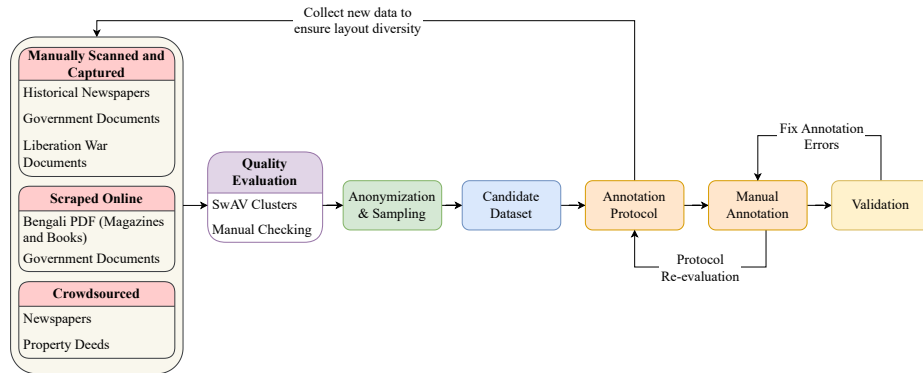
Collect new data to ensure layout diversity

Manually Scanned and Captured

Historical Newspapers

Government Documents

Liberation War Documents

Scraped Online

Bengali PDF (Magazines and Books)

Government Documents

Crowdsourced

Newspapers

Property Deeds

Quality Evaluation

SwAV Clusters

Manual Checking

Anonymization & Sampling

Candidate Dataset

Annotation Protocol

Fix Annotation Errors

Manual Annotation

Validation

Protocol Re-evaluation